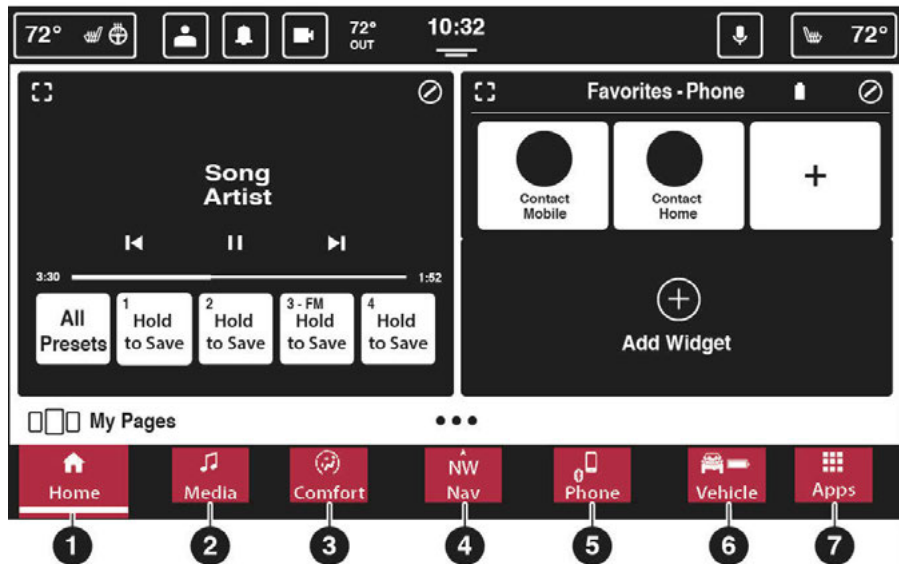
72°

72°
OUT

10:32

72°

Song
Artist

3:30

1:52

All Presets

1
Hold to Save

2
Hold to Save

3 - FM
Hold to Save

4
Hold to Save

Favorites - Phone

Contact Mobile

Contact Home

+

Add Widget

My Pages

Home

Media

Comfort

NW
Nav

Phone

Vehicle

Apps

1

2

3

4

5

6

7